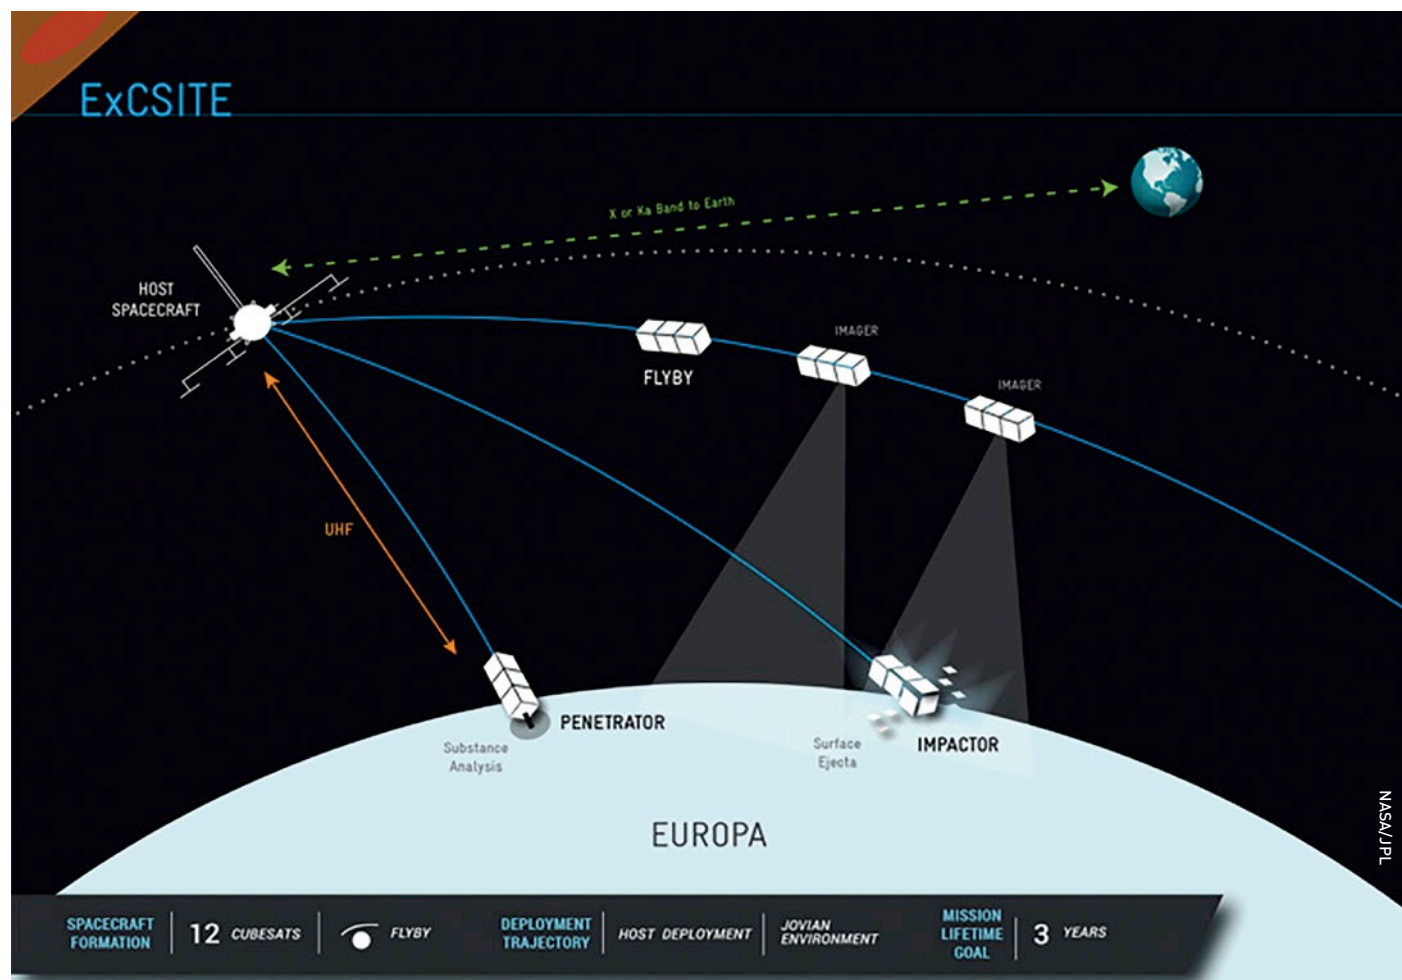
ExCSITE

X or Ka Band to Earth

HOST SPACECRAFT

FLYBY

IMAGER

IMAGER

UHF

PENETRATOR

Substance Analysis

Surface Ejecta

IMPACTOR

EUROPA

SPACECRAFT FORMATION | 12 CUBESATS | FLYBY | DEPLOYMENT TRAJECTORY | HOST DEPLOYMENT | JOVIAN ENVIRONMENT | MISSION LIFETIME GOAL | 3 YEARS

NASA/JPL